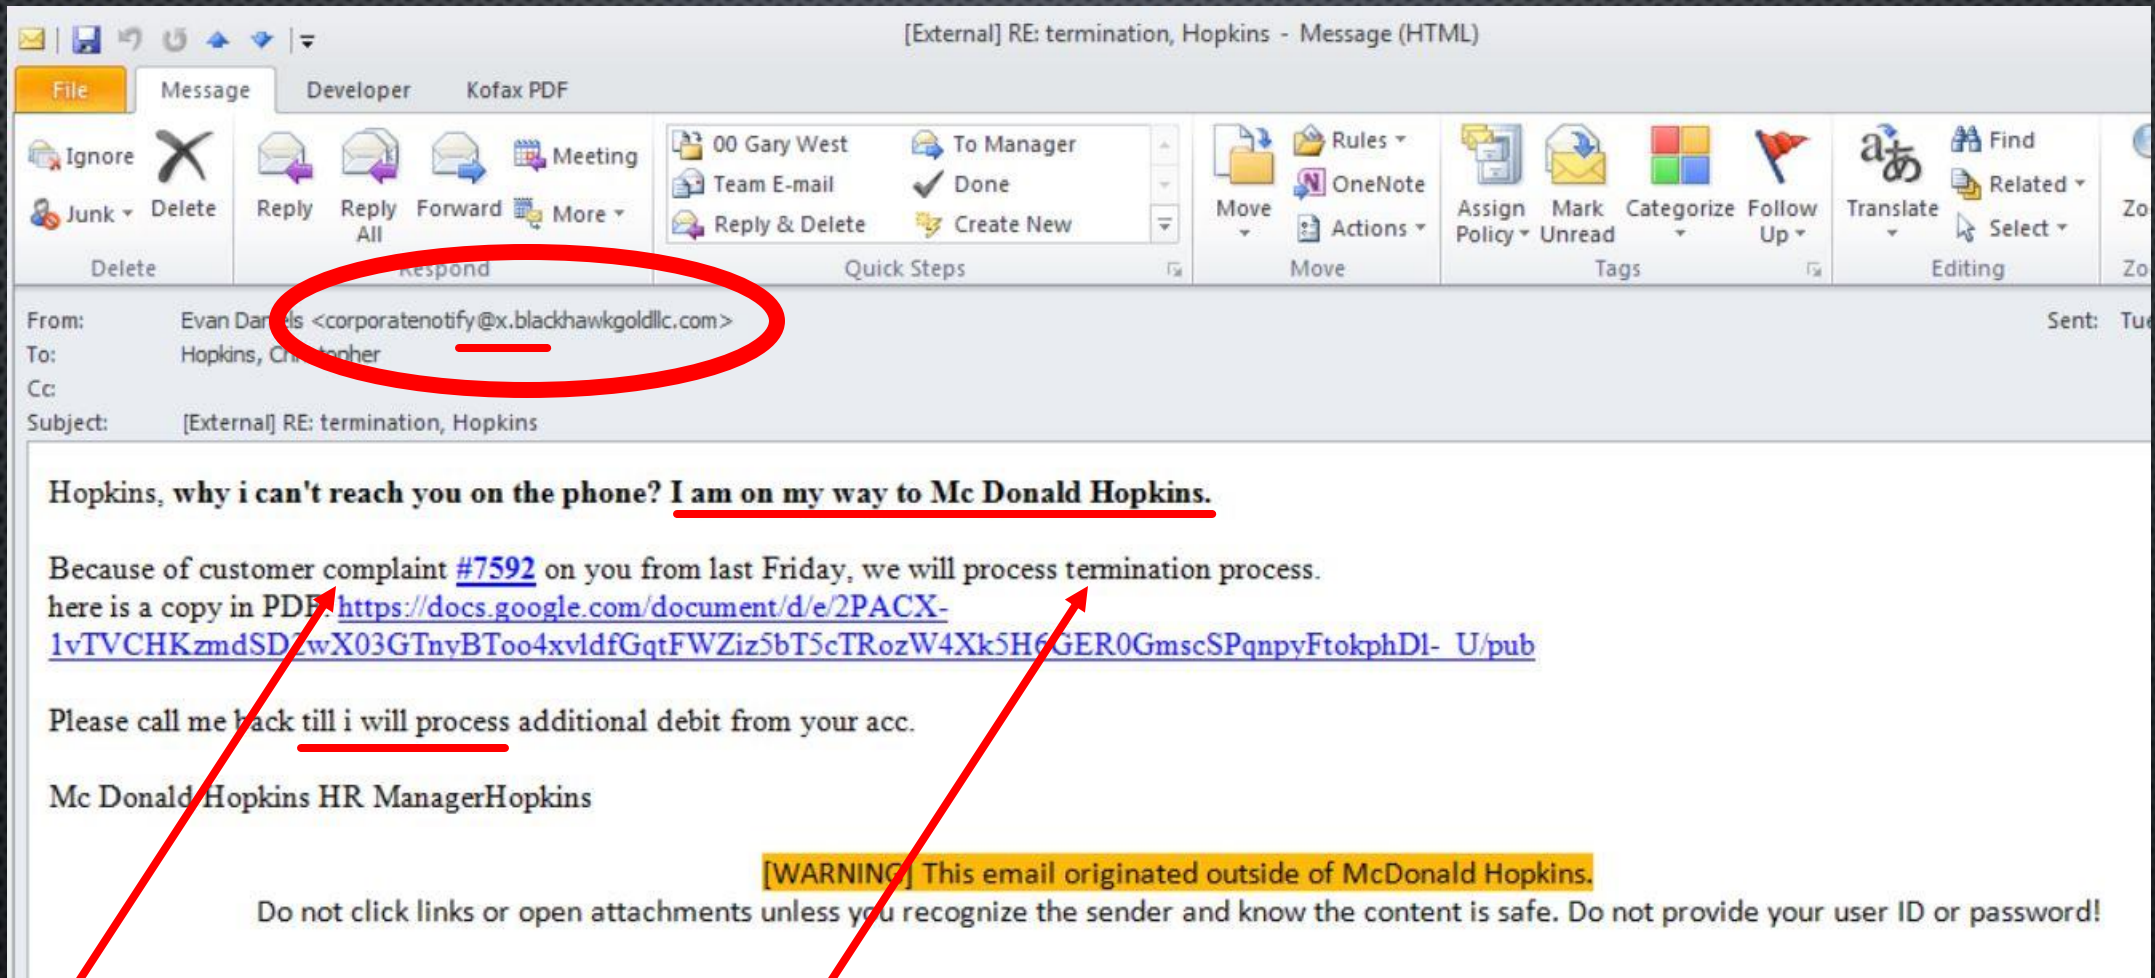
[External] RE: termination, Hopkins - Message (HTML)

File | Message | Developer | Kofax PDF

Ignore
Junk
Delete
Delete

Reply | Reply All | Forward | Meeting | More
Respond

00 Gary West | To Manager
Team E-mail | Done
Reply & Delete | Create New
Quick Steps

Move | Rules | OneNote | Actions
Move

Assign Policy | Mark Unread | Categorize | Follow Up
Tags

Translate | Find | Related | Select
Editing

Zo
Zo

From: Evan Dar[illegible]ls <corporatenotify@x.blackhawkgoldllc.com>
To: Hopkins, Ch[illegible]topher
Cc:
Subject: [External] RE: termination, Hopkins
Sent: Tu

Hopkins, why i can't reach you on the phone? I am on my way to Mc Donald Hopkins.

Because of customer complaint #7592 on you from last Friday, we will process termination process.
here is a copy in PDF: https://docs.google.com/document/d/e/2PACX-1vTVCHKzmdSD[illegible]wX03GTnyBToo4xvldfGqtFWZiz5bT5cTRozW4Xk5H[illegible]GER0GmscSPqnpyFtokphDl-_U/pub

Please call me back till i will process additional debit from your acc.

Mc Donald Hopkins HR ManagerHopkins

[WARNING] This email originated outside of McDonald Hopkins.
Do not click links or open attachments unless you recognize the sender and know the content is safe. Do not provide your user ID or password!